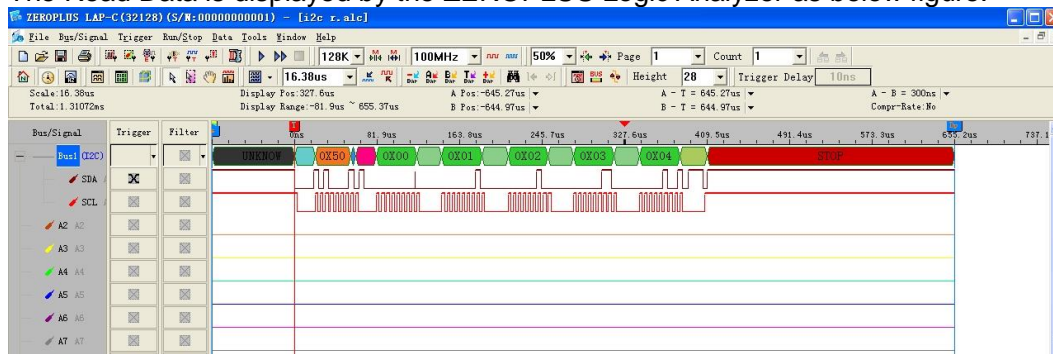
The Read Data is displayed by the ZEROPLUS Logic Analyzer as below figure.

ZEROPLUS LAP-C(32128)(S/N:00000000001) - [i2c r.alc]

File Bus/Signal Trigger Run/Stop Data Tools Window Help

128K 100MHz 50% Page 1 Count 1

16.38us Height 28 Trigger Delay 10ns

Scale:16.38us
Total:1.31072ms

Display Pos:327.6us
Display Range:-81.9us ~ 655.37us

A Pos:-645.27us
B Pos:-644.97us

A - T = 645.27us
B - T = 644.97us

A - B = 300ns
Compr-Rate:No

| Bus/Signal | Trigger | Filter |
|---|---|---|
| Bus1 (I2C) | | |
| SDA | X | |
| SCL | | |
| A2 A2 | | |
| A3 A3 | | |
| A4 A4 | | |
| A5 A5 | | |
| A6 A6 | | |
| A7 A7 | | |

T 0ns 81.9us 163.8us 245.7us 327.6us 409.5us 491.4us 573.3us 655.2us 737.1

UNKNOW 0X50 0X00 0X01 0X02 0X03 0X04 STOP